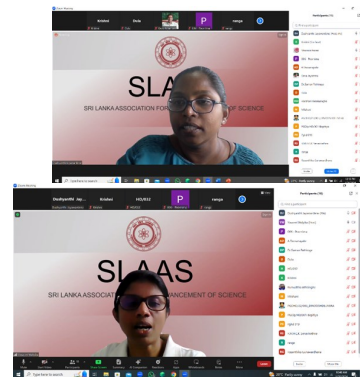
Zoom Meeting

Kristhel Dula P ranga

SLAA

SRI LANKA ASSOCIATION FOR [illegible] OF SCIENCE

Participants

Zoom Meeting

Dudiyanthi Jay... Kristhel HQ/032 P ranga

SLAAS

SRI LANKA ASSOCIATION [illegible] ANCEMENT OF SCIENCE

Participants

Type here to search